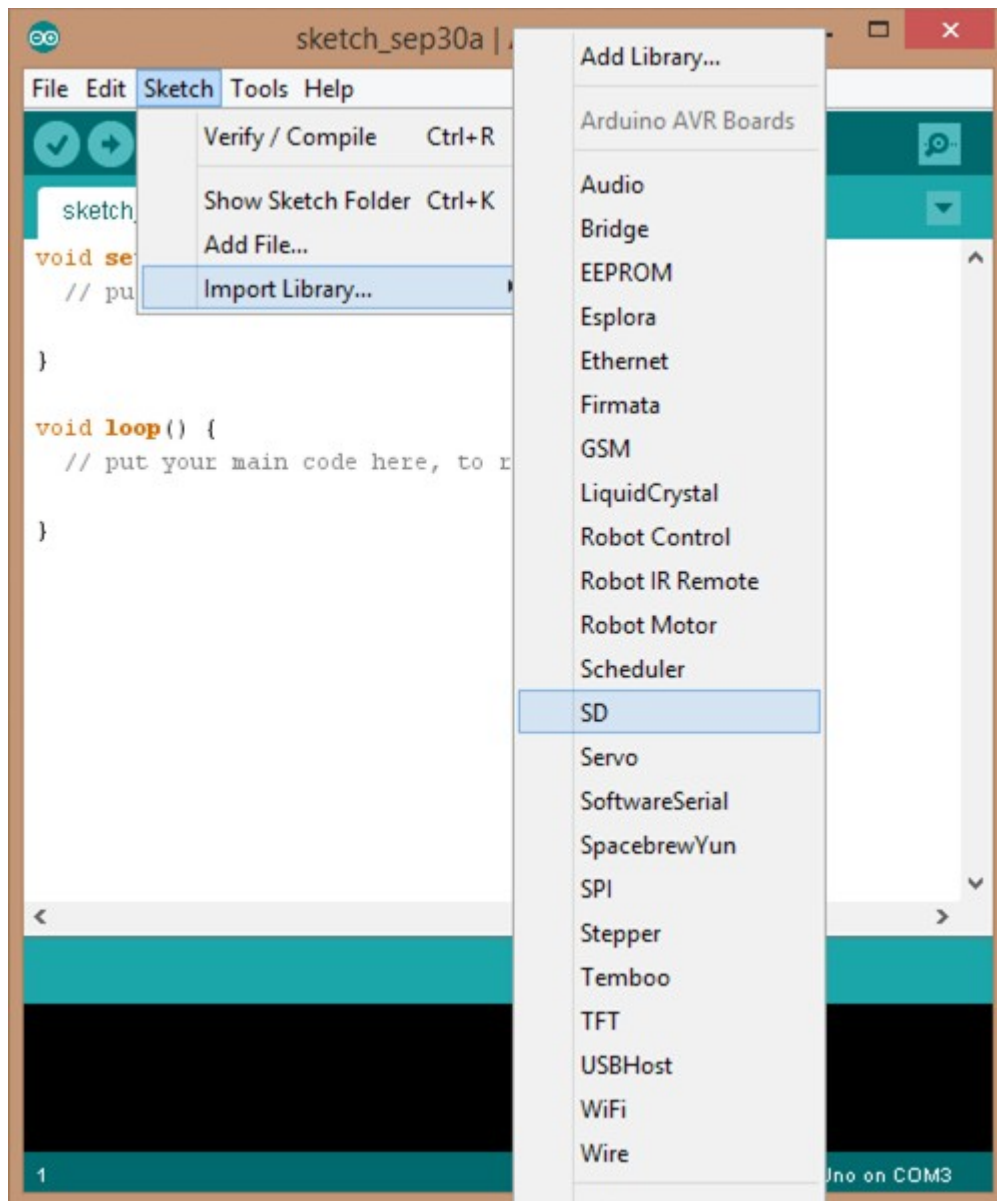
sketch_sep30a | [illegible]

File Edit Sketch Tools Help

Verify / Compile Ctrl+R

Show Sketch Folder Ctrl+K

Add File...

Import Library...

sketch_

void se
  // pu

}

void loop() {
  // put your main code here, to r

}

Add Library...

Arduino AVR Boards

Audio
Bridge
EEPROM
Esplora
Ethernet
Firmata
GSM
LiquidCrystal
Robot Control
Robot IR Remote
Robot Motor
Scheduler
SD
Servo
SoftwareSerial
SpacebrewYun
SPI
Stepper
Temboo
TFT
USBHost
WiFi
Wire

1

Uno on COM3